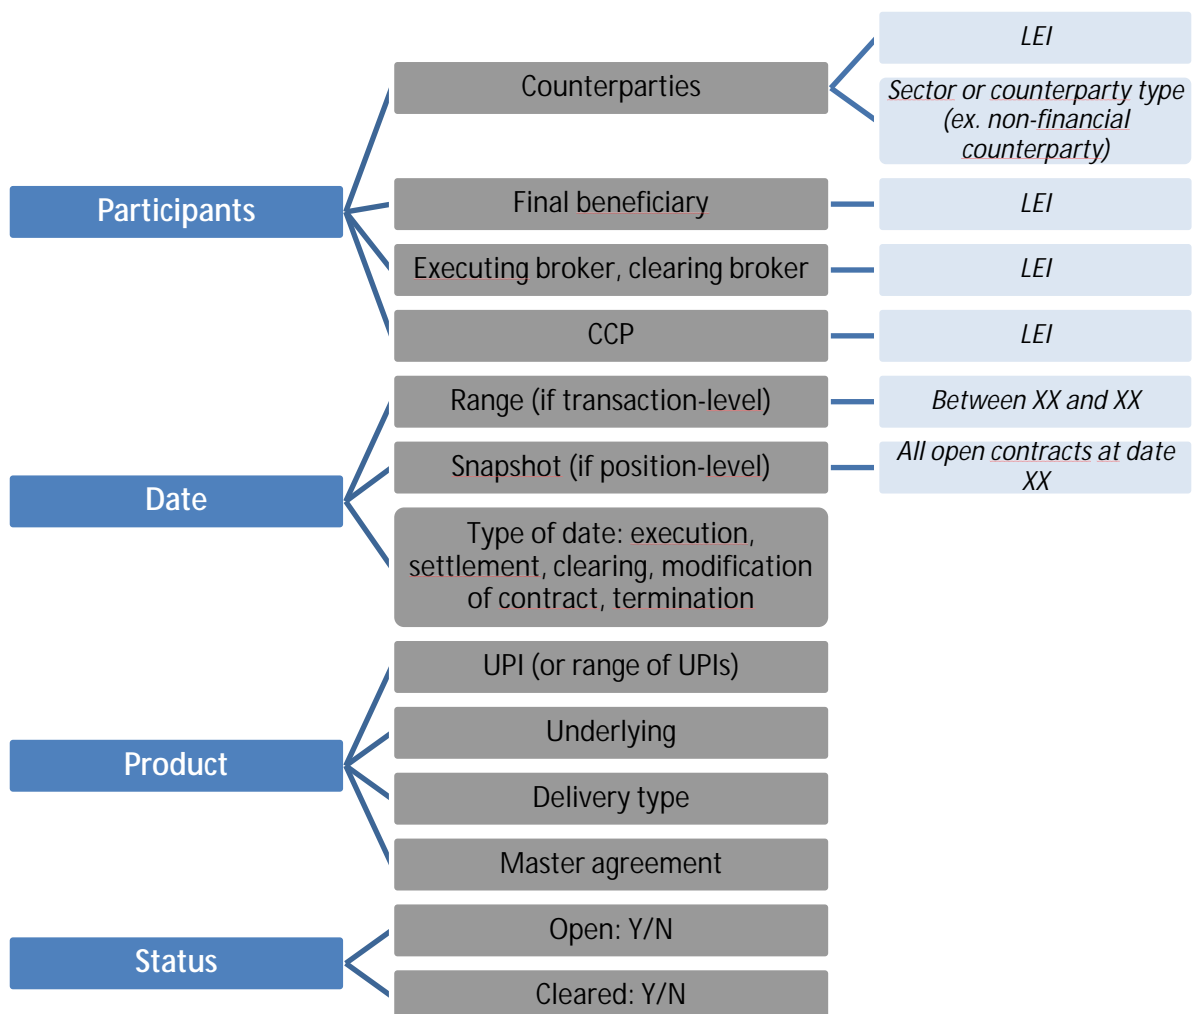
Participants

Counterparties

LEI

Sector or counterparty type (ex. non-financial counterparty)

Final beneficiary

LEI

Executing broker, clearing broker

LEI

CCP

LEI

Date

Range (if transaction-level)

Between XX and XX

Snapshot (if position-level)

All open contracts at date XX

Type of date: execution, settlement, clearing, modification of contract, termination

Product

UPI (or range of UPIs)

Underlying

Delivery type

Master agreement

Status

Open: Y/N

Cleared: Y/N